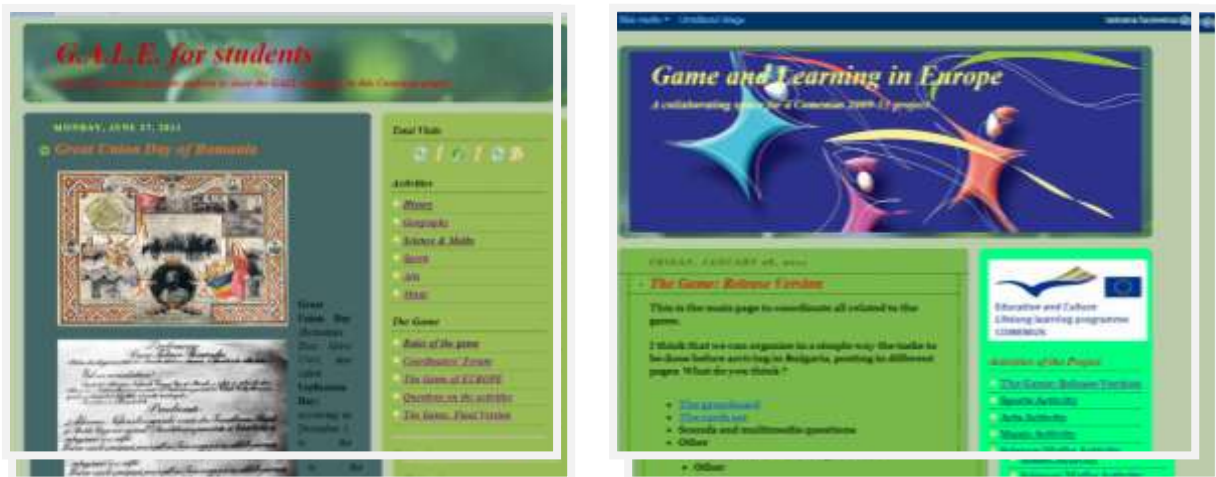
G.A.L.E. for students

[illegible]

MONDAY, JUNE 27, 2011

Great Union Day of Romania

Great Union Day (Romanian: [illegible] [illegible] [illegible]) also called Unification Day, occurring on December 1, is the

Total Visits

Activities

History

Geography

Science & Maths

Sports

Arts

Music

The Game

Rules of the game

Coordinators' Forum

The Game of EUROPE

Questions on the activities

The Game: Final Version

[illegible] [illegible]

Game and Learning in Europe

A collaborating space for a Comenius 2009-11 project

FRIDAY, JANUARY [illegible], 2011

The Game: Release Version

This is the main page to coordinate all related to the game.

I think that we can organize in a simple way the tasks to be done before arriving to Bulgaria, posting in different pages. What do you think?

The gameboard

The cards set

Sounds and multimedia questions

Other

Other

Education and Culture
Lifelong learning programme
COMENIUS

Activities of the Project

The Game: Release Version

Sports Activity

Arts Activity

Music Activity

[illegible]